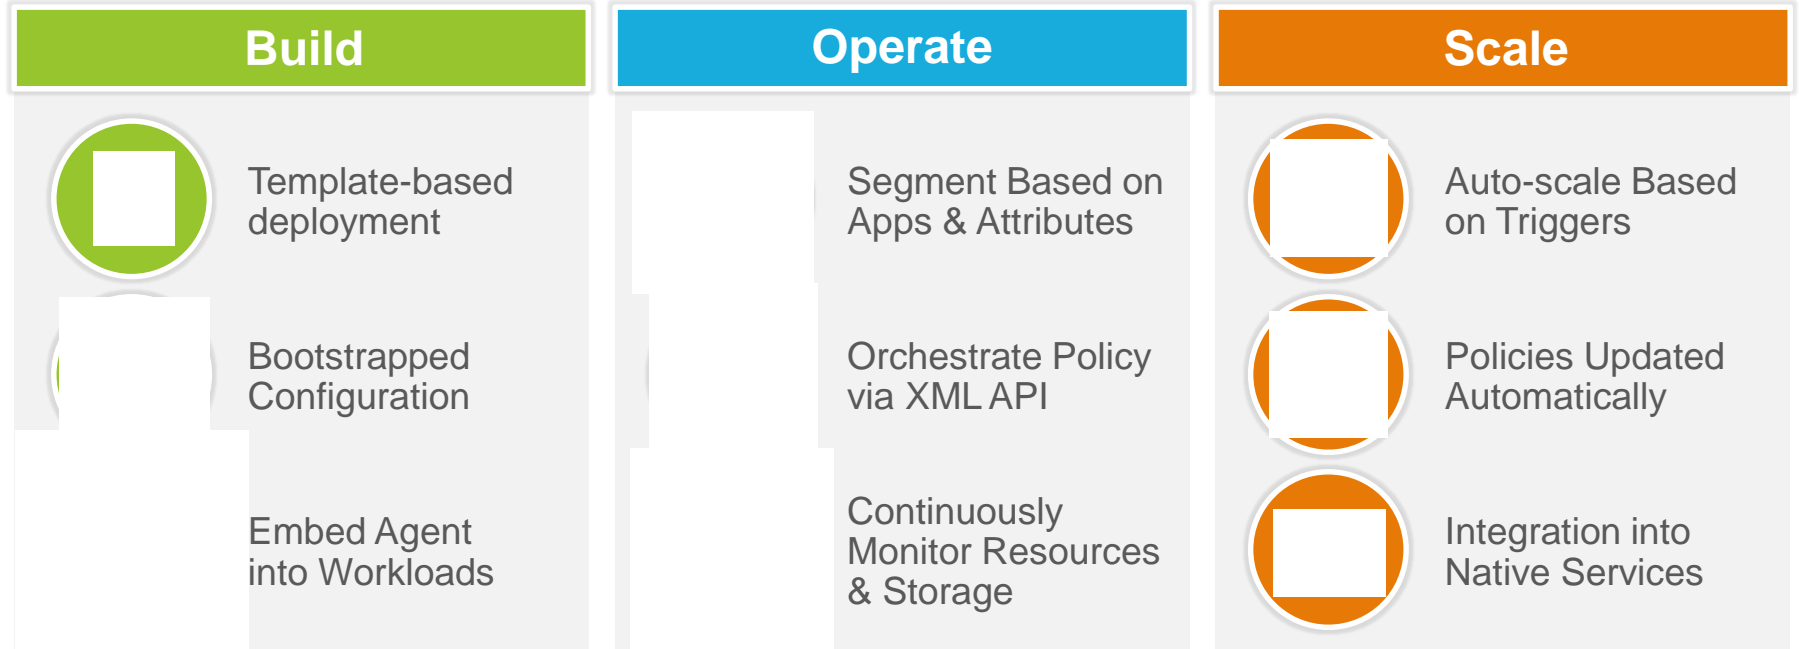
Build

Template-based deployment

Bootstrapped Configuration

Embed Agent into Workloads

Operate

Segment Based on Apps & Attributes

Orchestrate Policy via XML API

Continuously Monitor Resources & Storage

Scale

Auto-scale Based on Triggers

Policies Updated Automatically

Integration into Native Services